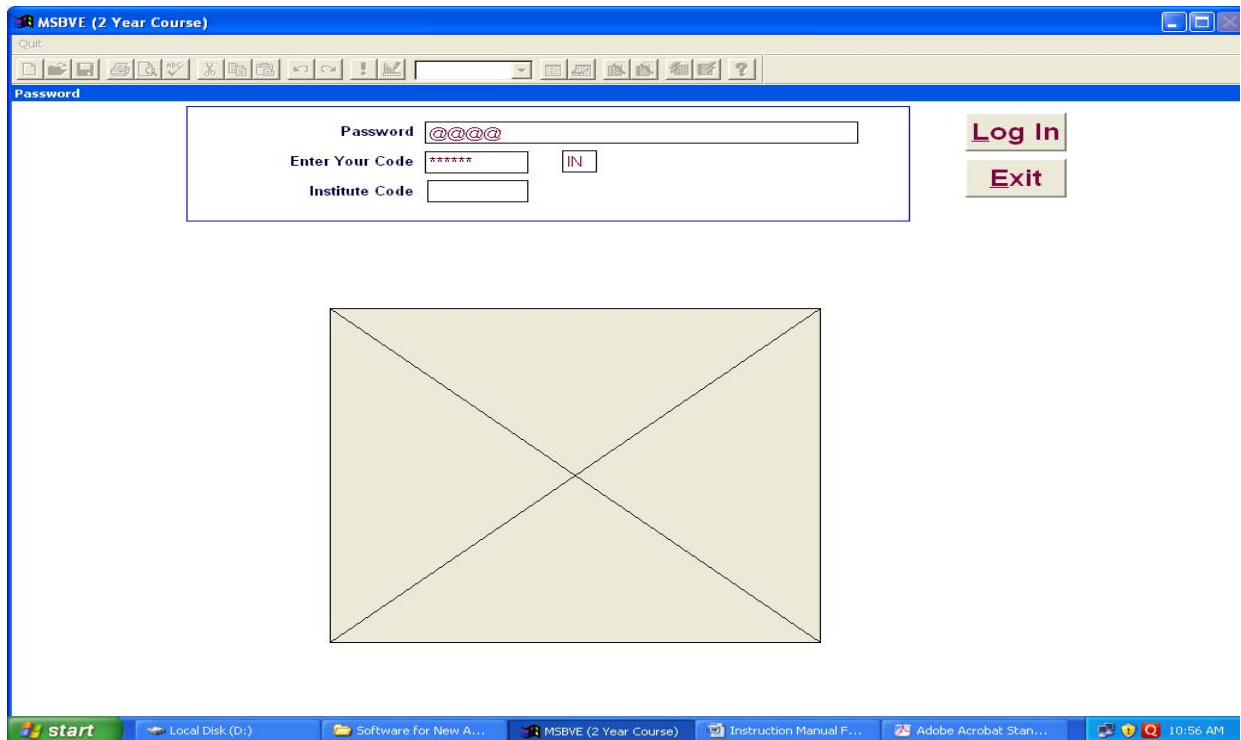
MSBVE (2 Year Course)

Quit

Password

Password @@@@

Enter Your Code ****** IN

Institute Code

Log In

Exit

start Local Disk (D:) Software for New A... MSBVE (2 Year Course) Instruction Manual F... Adobe Acrobat Stan... 10:56 AM